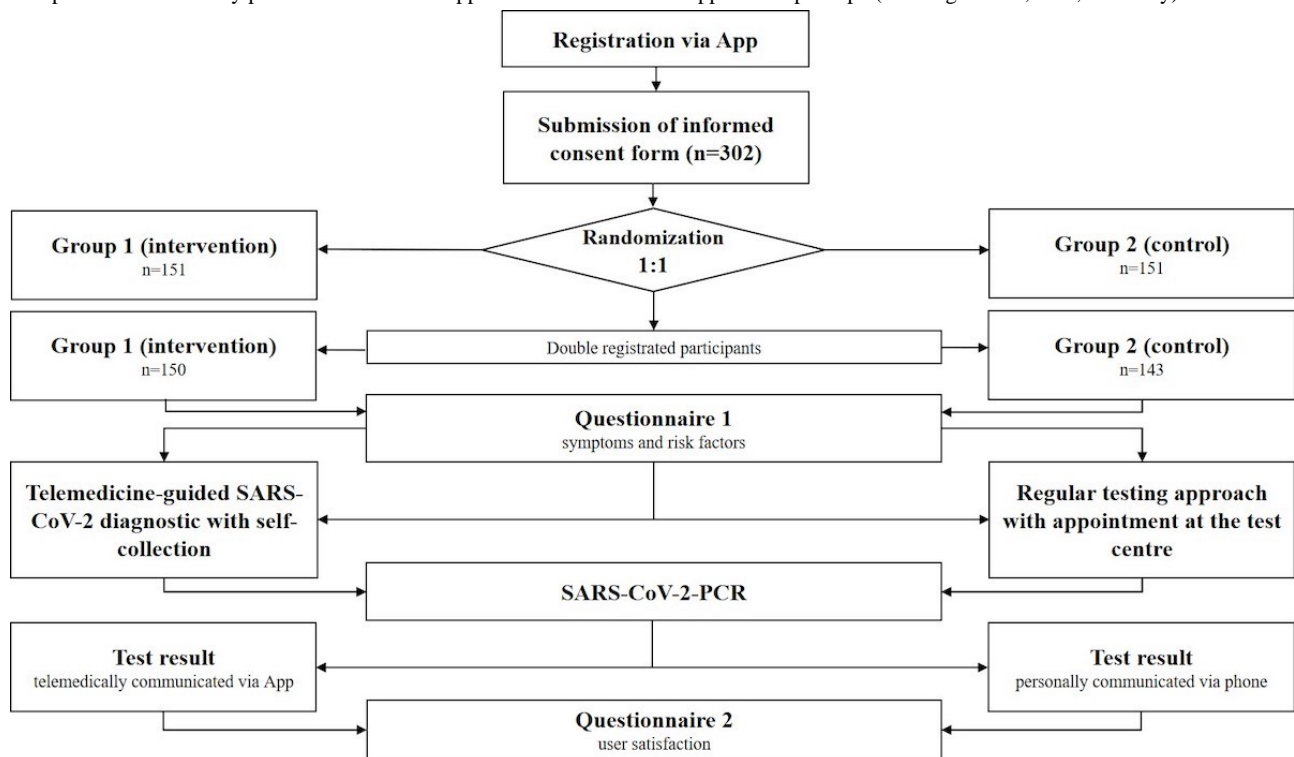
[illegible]

Registration via App

Submission of informed consent form (n=302)

Group 1 (intervention)
n=151

Randomization
1:1

Group 2 (control)
n=151

Group 1 (intervention)
n=150

Double registrated participants

Group 2 (control)
n=143

Questionnaire 1
symptoms and risk factors

Telemedicine-guided SARS-CoV-2 diagnostic with self-collection

Regular testing approach with appointment at the test centre

SARS-CoV-2-PCR

Test result
telemedically communicated via App

Test result
personally communicated via phone

Questionnaire 2
user satisfaction